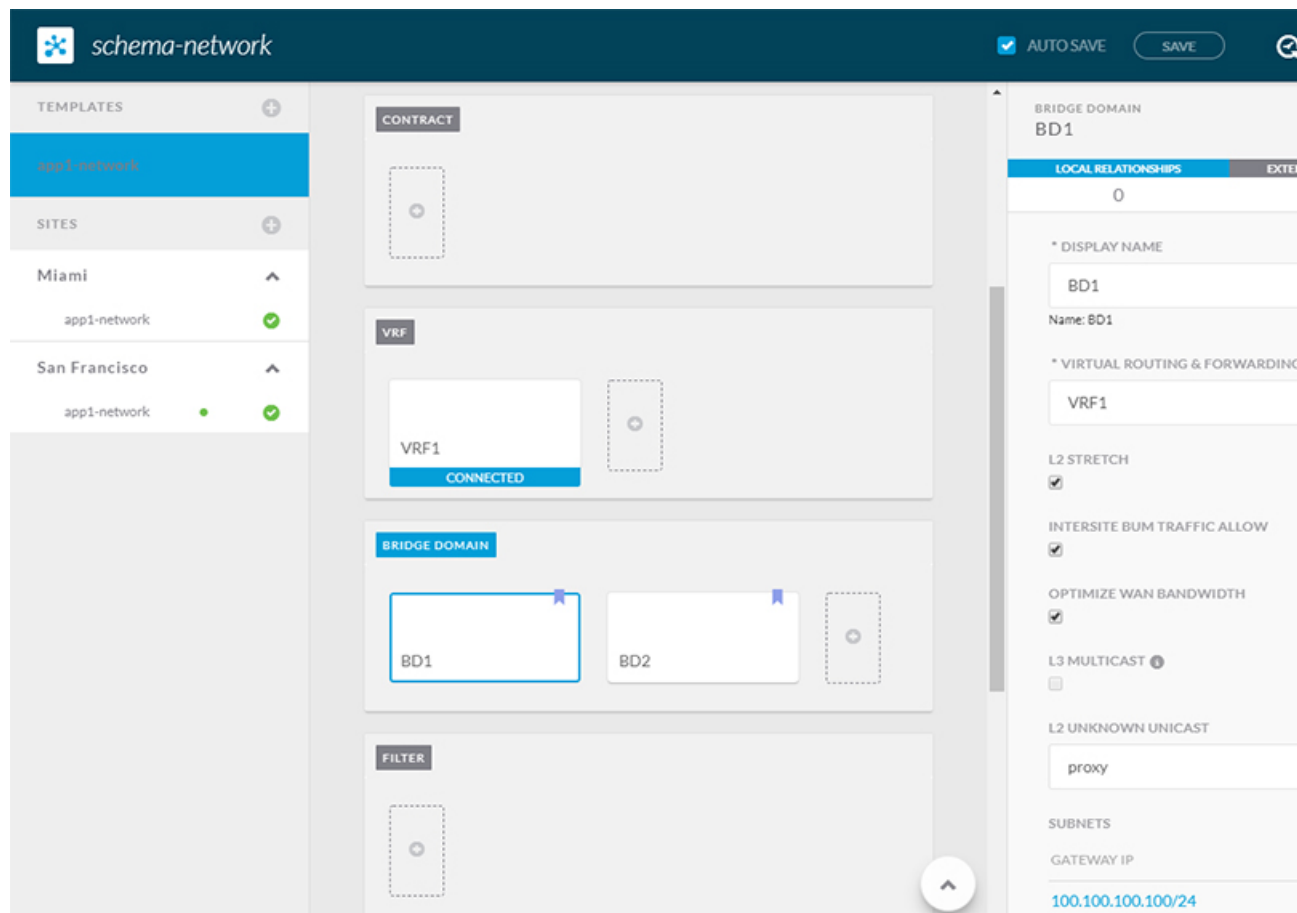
schema-network

AUTO SAVE SAVE

TEMPLATES

app1-network

SITES

Miami

app1-network

San Francisco

app1-network

CONTRACT

VRF

VRF1

CONNECTED

BRIDGE DOMAIN

BD1

BD2

FILTER

BRIDGE DOMAIN
BD1

LOCAL RELATIONSHIPS EXTE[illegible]

0

* DISPLAY NAME

BD1

Name: BD1

* VIRTUAL ROUTING & FORWARDIN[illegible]

VRF1

L2 STRETCH

INTERSITE BUM TRAFFIC ALLOW

OPTIMIZE WAN BANDWIDTH

L3 MULTICAST

L2 UNKNOWN UNICAST

proxy

SUBNETS

GATEWAY IP

100.100.100.100/24